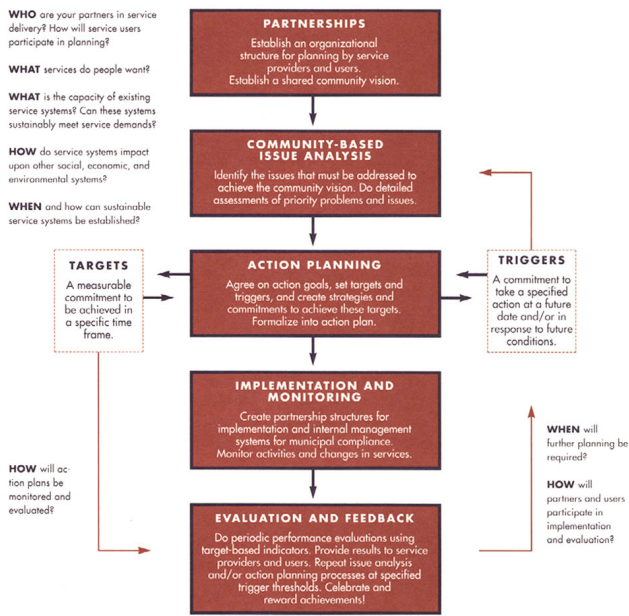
WHO are your partners in service delivery? How will service users participate in planning?

WHAT services do people want?

WHAT is the capacity of existing service systems? Can these systems sustainably meet service demands?

HOW do service systems impact upon other social, economic, and environmental systems?

WHEN and how can sustainable service systems be established?

PARTNERSHIPS

Establish an organizational structure for planning by service providers and users. Establish a shared community vision.

COMMUNITY-BASED ISSUE ANALYSIS

Identify the issues that must be addressed to achieve the community vision. Do detailed assessments of priority problems and issues.

TARGETS

A measurable commitment to be achieved in a specific time frame.

ACTION PLANNING

Agree on action goals, set targets and triggers, and create strategies and commitments to achieve these targets. Formalize into action plan.

TRIGGERS

A commitment to take a specified action at a future date and/or in response to future conditions.

IMPLEMENTATION AND MONITORING

Create partnership structures for implementation and internal management systems for municipal compliance. Monitor activities and changes in services.

HOW will action plans be monitored and evaluated?

WHEN will further planning be required?

HOW will partners and users participate in implementation and evaluation?

EVALUATION AND FEEDBACK

Do periodic performance evaluations using target-based indicators. Provide results to service providers and users. Repeat issue analysis and/or action planning processes at specified trigger thresholds. Celebrate and reward achievements!